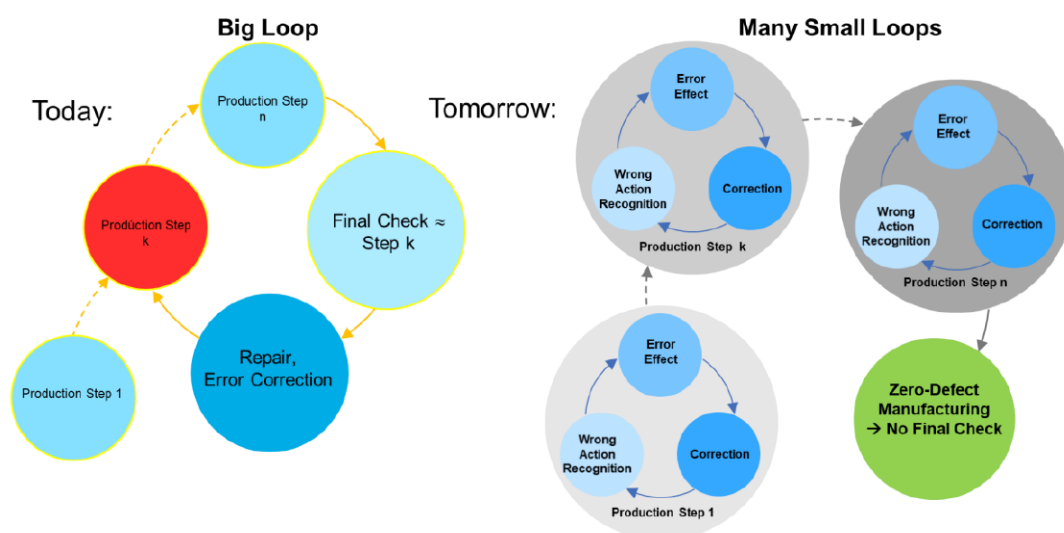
Big Loop

Today:

Production Step n

Final Check ≈ Step k

Repair, Error Correction

Production Step k

Production Step 1

Many Small Loops

Tomorrow:

Error Effect

Correction

Wrong Action Recognition

Production Step k

Error Effect

Correction

Wrong Action Recognition

Production Step n

Error Effect

Correction

Wrong Action Recognition

Production Step 1

Zero-Defect Manufacturing → No Final Check